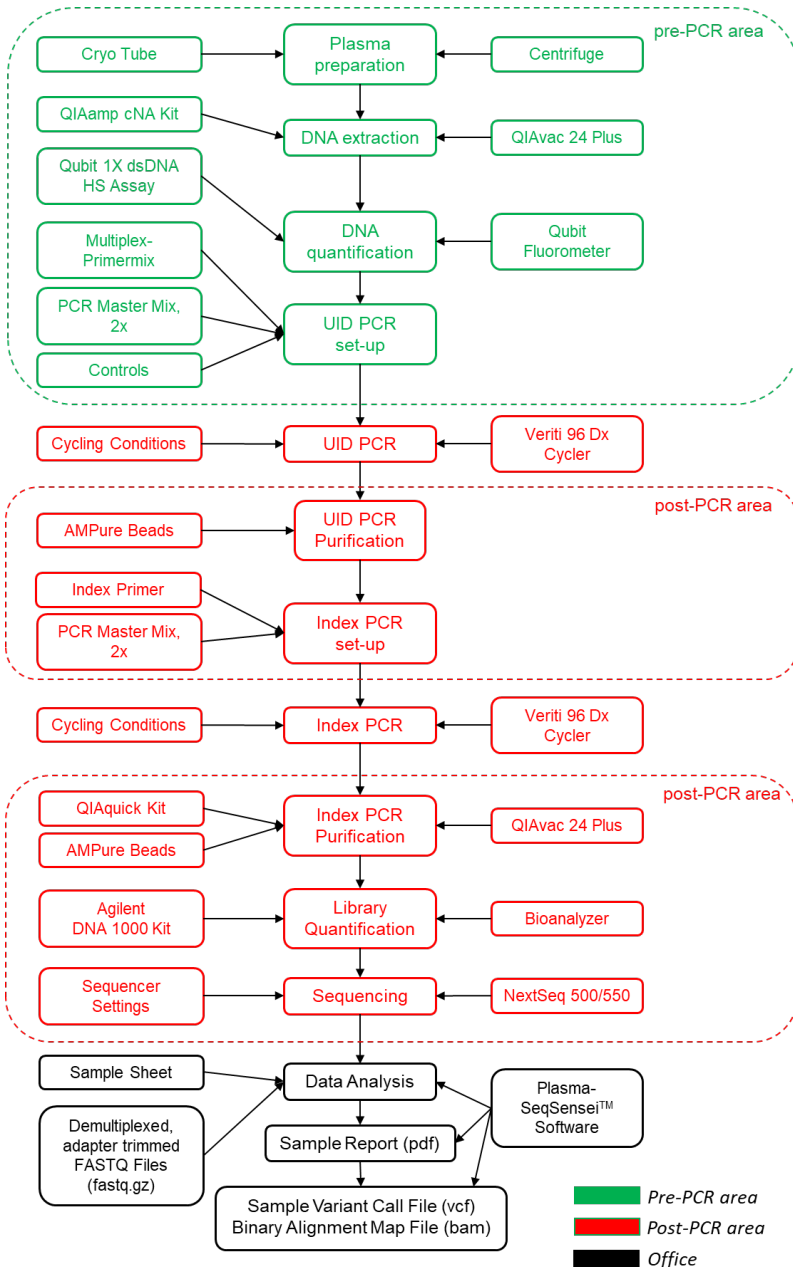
pre-PCR area

Cryo Tube
Plasma preparation
Centrifuge

QIAamp cNA Kit
DNA extraction
QIAvac 24 Plus

Qubit 1X dsDNA HS Assay
DNA quantification
Qubit Fluorometer

Multiplex-Primermix
PCR Master Mix, 2x
Controls
UID PCR set-up

Cycling Conditions
UID PCR
Veriti 96 Dx Cycler

post-PCR area

AMPure Beads
UID PCR Purification

Index Primer
PCR Master Mix, 2x
Index PCR set-up

Cycling Conditions
Index PCR
Veriti 96 Dx Cycler

post-PCR area

QIAquick Kit
AMPure Beads
Index PCR Purification
QIAvac 24 Plus

Agilent DNA 1000 Kit
Library Quantification
Bioanalyzer

Sequencer Settings
Sequencing
NextSeq 500/550

Sample Sheet
Data Analysis
Plasma-SeqSensei$^{TM}$ Software

Demultiplexed, adapter trimmed FASTQ Files (fastq.gz)
Sample Report (pdf)

Sample Variant Call File (vcf)
Binary Alignment Map File (bam)

Pre-PCR area
Post-PCR area
Office